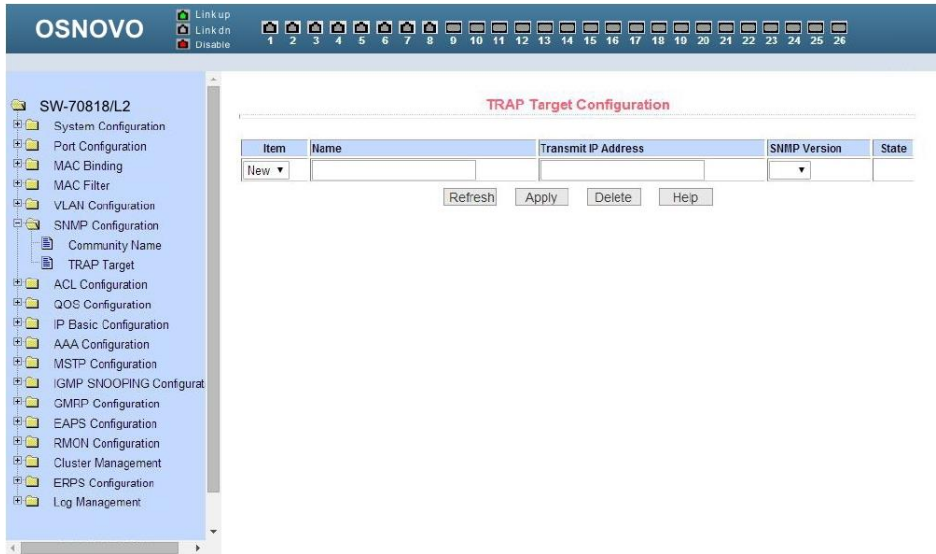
OSNOVO

Link up
Link dn
Disable

1 2 3 4 5 6 7 8 9 10 11 12 13 14 15 16 17 18 19 20 21 22 23 24 25 26

SW-70818/L2
System Configuration
Port Configuration
MAC Binding
MAC Filter
VLAN Configuration
SNMP Configuration
Community Name
TRAP Target
ACL Configuration
QOS Configuration
IP Basic Configuration
AAA Configuration
MSTP Configuration
IGMP SNOOPING Configurat
GMRP Configuration
EAPS Configuration
RMON Configuration
Cluster Management
ERPS Configuration
Log Management

TRAP Target Configuration

| Item | Name | Transmit IP Address | SNMP Version | State |
|---|---|---|---|---|
| New ▾ | | | ▾ | |

Refresh Apply Delete Help